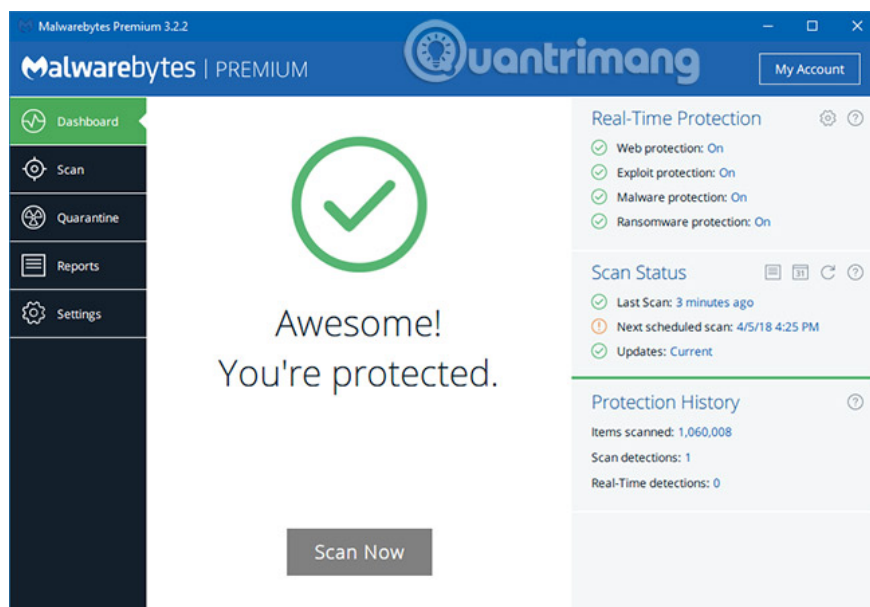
Malwarebytes Premium 3.2.2

Malwarebytes | PREMIUM

Quantrimang

My Account

Dashboard

Scan

Quarantine

Reports

Settings

Awesome!
You're protected.

Scan Now

Real-Time Protection

Web protection: On

Exploit protection: On

Malware protection: On

Ransomware protection: On

Scan Status

31

Last Scan: 3 minutes ago

Next scheduled scan: 4/5/18 4:25 PM

Updates: Current

Protection History

Items scanned: 1,060,008

Scan detections: 1

Real-Time detections: 0